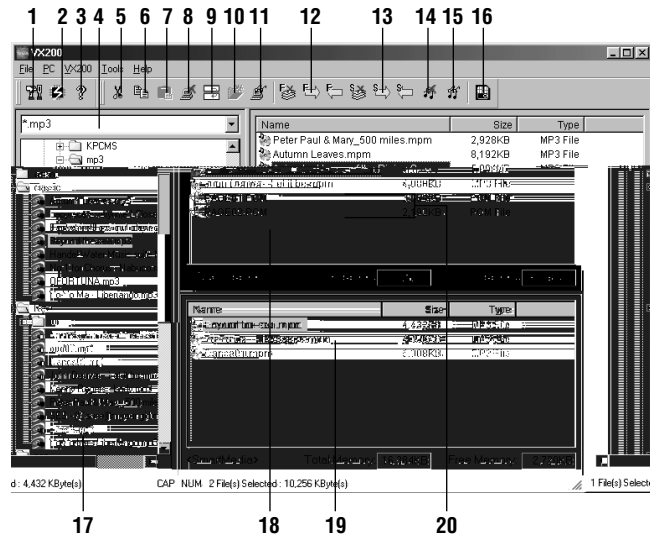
1 2 3 4 5 6 7 8 9 10 11 12 13 14 15 16

VX200

File PC VX200 Tools Help

*.mp3

KPCMS
mp3

Name | Size | Type
Peter Paul & Mary_500 miles.mpm | 2,928KB | MP3 File
Autumn Leaves.mpm | 8,192KB | MP3 File

Classic

FORTUNA.mp3

Name | Size | Type

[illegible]

d : 4,432 KByte(s)

CAP NUM 2 File(s) Selected : 10,256 KByte(s)

1 File(s) Selecte

17 18 19 20